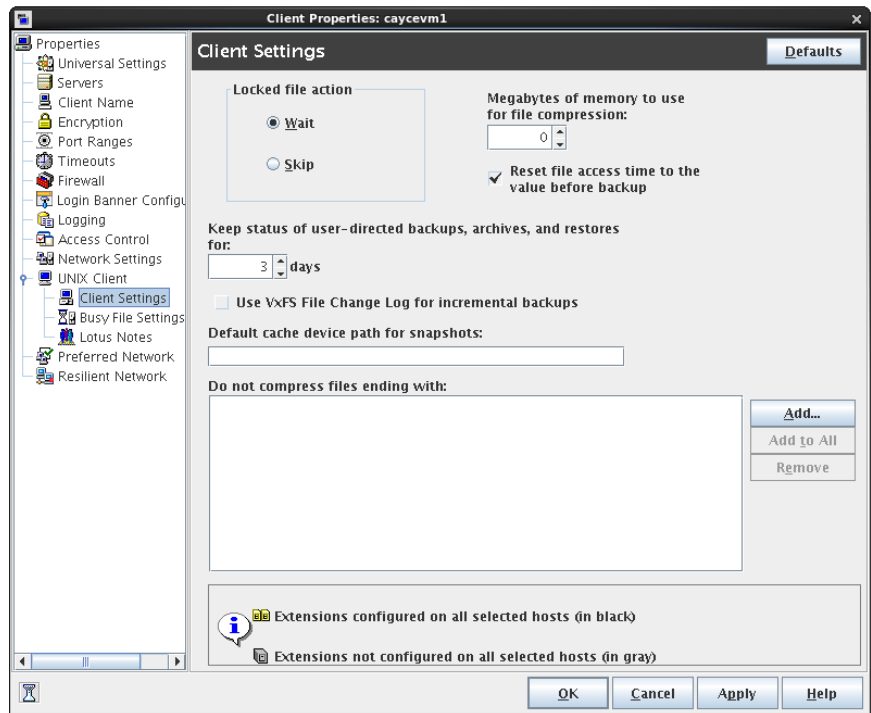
Client Properties: caycevm1

Properties
Universal Settings
Servers
Client Name
Encryption
Port Ranges
Timeouts
Firewall
Login Banner Configu
Logging
Access Control
Network Settings
UNIX Client
Client Settings
Busy File Settings
Lotus Notes
Preferred Network
Resilient Network

Client Settings

Defaults

Locked file action

Wait

Skip

Megabytes of memory to use for file compression:

0

Reset file access time to the value before backup

Keep status of user-directed backups, archives, and restores for:

3 days

Use VxFS File Change Log for incremental backups

Default cache device path for snapshots:

Do not compress files ending with:

Add...

Add to All

Remove

Extensions configured on all selected hosts (in black)

Extensions not configured on all selected hosts (in gray)

OK

Cancel

Apply

Help